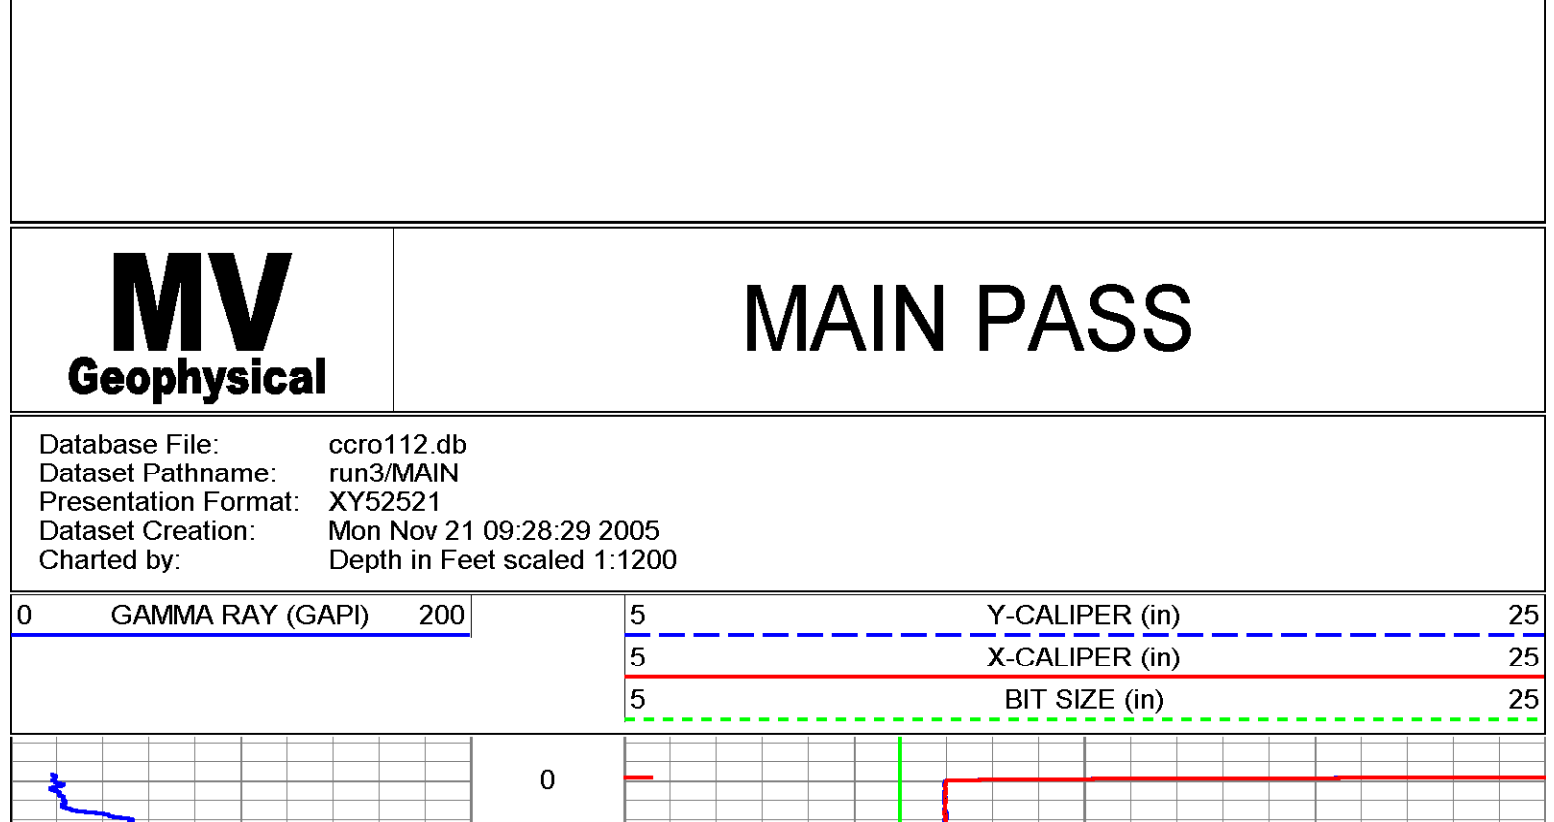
MV
Geophysical

MAIN PASS

Database File: ccro112.db
Dataset Pathname: run3/MAIN
Presentation Format: XY52521
Dataset Creation: Mon Nov 21 09:28:29 2005
Charted by: Depth in Feet scaled 1:1200

0 GAMMA RAY (GAPI) 200

5 Y-CALIPER (in) 25
5 X-CALIPER (in) 25
5 BIT SIZE (in) 25

0